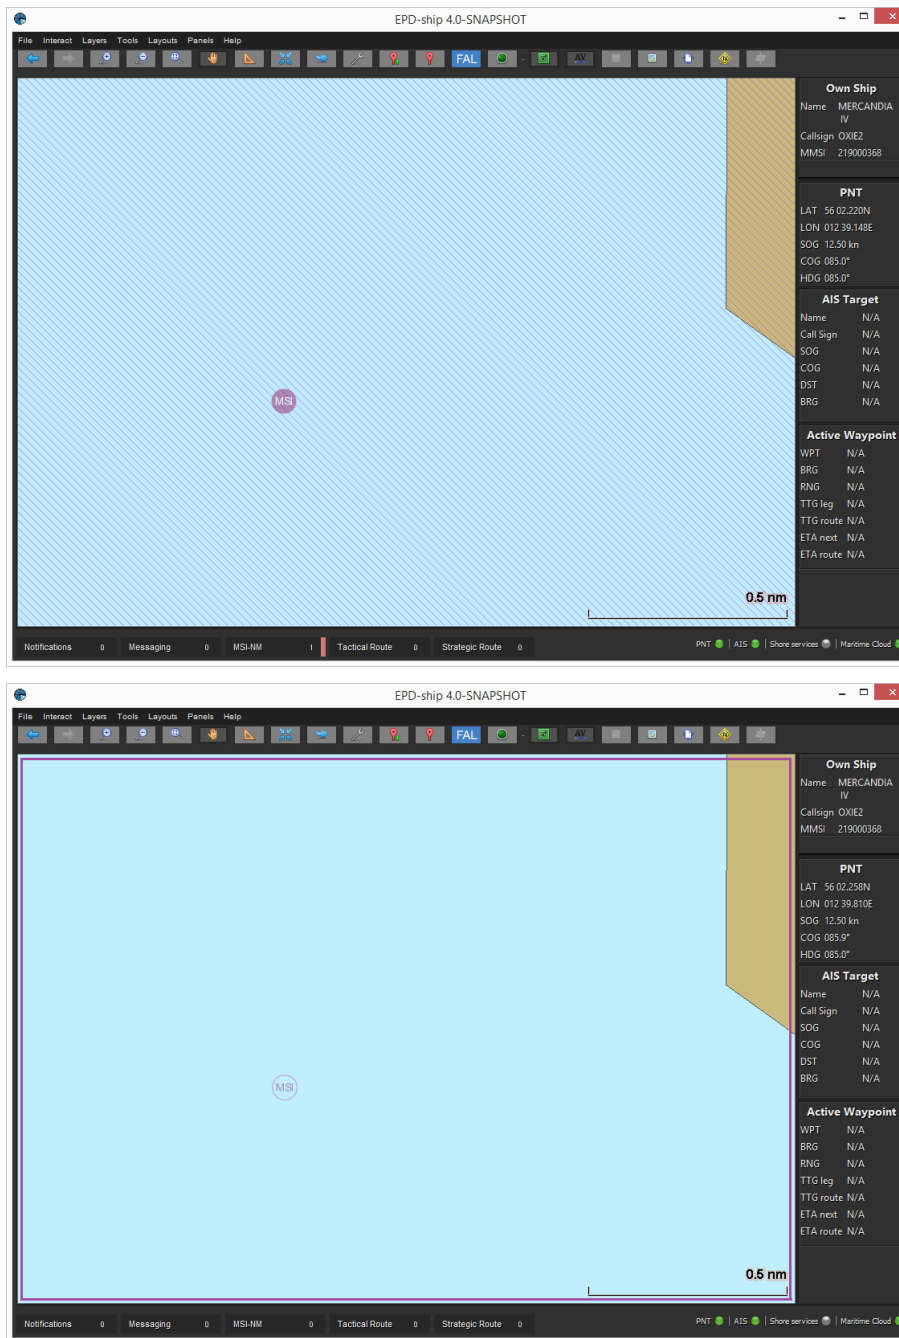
EPD-ship 4.0-SNAPSHOT

File Interact Layers Tools Layouts Panels Help

FAL

MSI

0.5 nm

Own Ship
Name MERCANDIA IV
Callsign OXIE2
MMSI 219000368

PNT
LAT 56 02.220N
LON 012 39.148E
SOG 12.50 kn
COG 085.0°
HDG 085.0°

AIS Target
Name N/A
Call Sign N/A
SOG N/A
COG N/A
DST N/A
BRG N/A

Active Waypoint
WPT N/A
BRG N/A
RNG N/A
TTG leg N/A
TTG route N/A
ETA next N/A
ETA route N/A

Notifications 0 Messaging 0 MSI-NM 1 Tactical Route 0 Strategic Route 0

PNT | AIS | Shore services | Maritime Cloud

EPD-ship 4.0-SNAPSHOT

File Interact Layers Tools Layouts Panels Help

FAL

MSI

0.5 nm

Own Ship
Name MERCANDIA IV
Callsign OXIE2
MMSI 219000368

PNT
LAT 56 02.258N
LON 012 39.810E
SOG 12.50 kn
COG 085.9°
HDG 085.0°

AIS Target
Name N/A
Call Sign N/A
SOG N/A
COG N/A
DST N/A
BRG N/A

Active Waypoint
WPT N/A
BRG N/A
RNG N/A
TTG leg N/A
TTG route N/A
ETA next N/A
ETA route N/A

Notifications 0 Messaging 0 MSI-NM 0 Tactical Route 0 Strategic Route 0

PNT | AIS | Shore services | Maritime Cloud